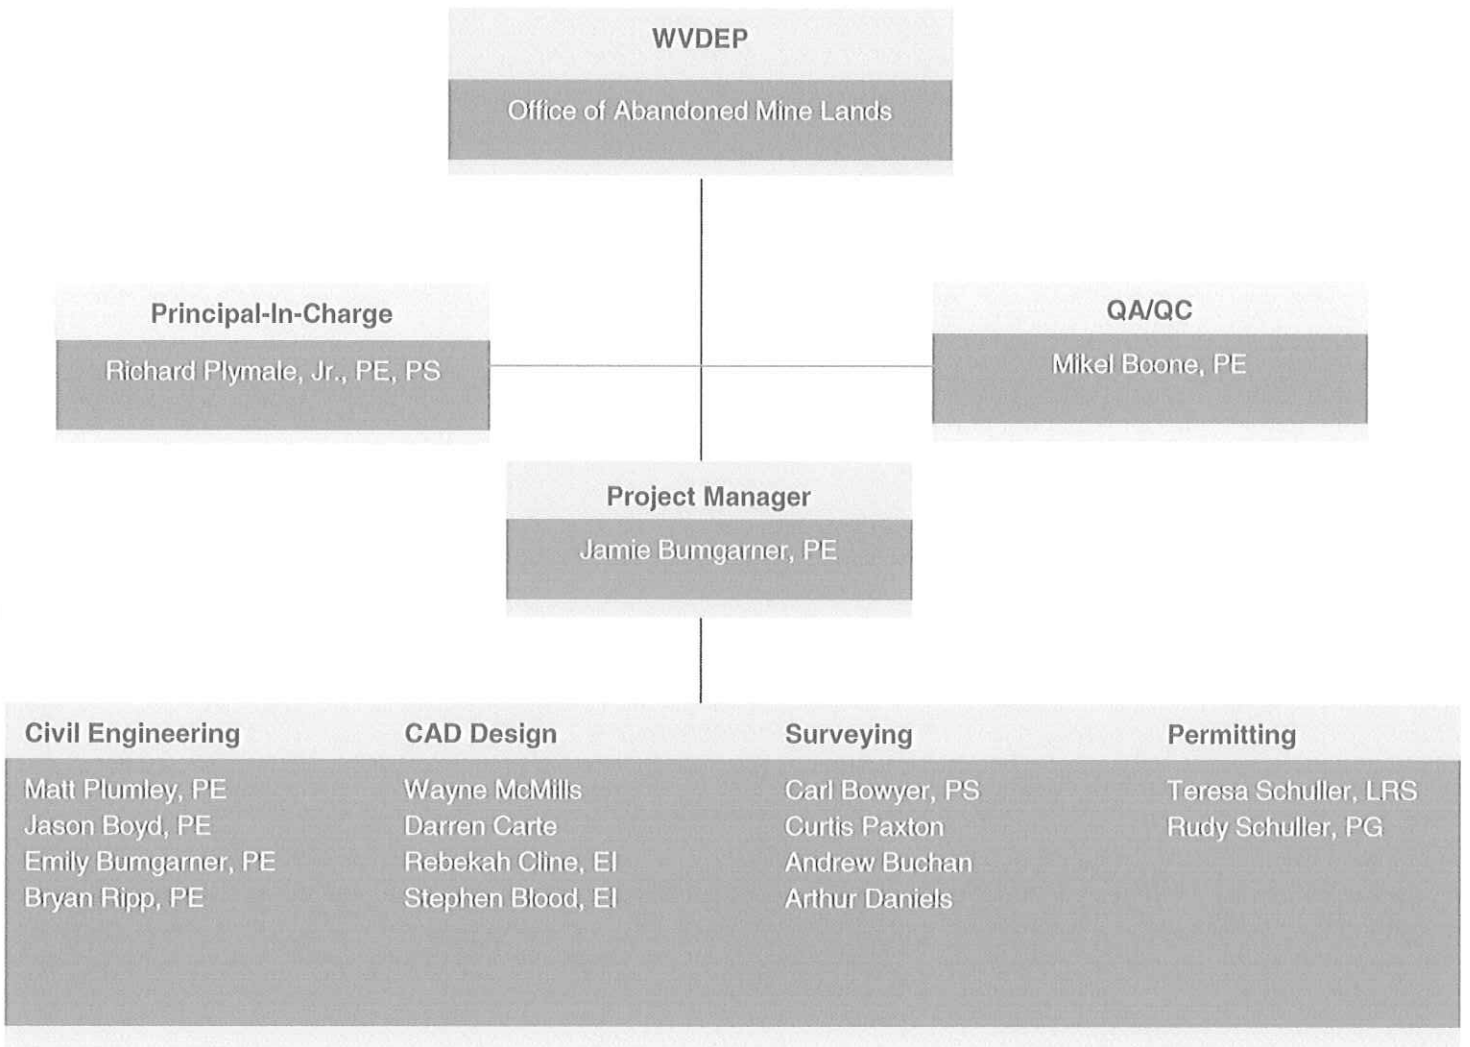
WVDEP
Office of Abandoned Mine Lands

Principal-In-Charge
Richard Plymale, Jr., PE, PS

QA/QC
Mikel Boone, PE

Project Manager
Jamie Bumgarner, PE

Civil Engineering
Matt Plumley, PE
Jason Boyd, PE
Emily Bumgarner, PE
Bryan Ripp, PE

CAD Design
Wayne McMills
Darren Carte
Rebekah Cline, EI
Stephen Blood, EI

Surveying
Carl Bowyer, PS
Curtis Paxton
Andrew Buchan
Arthur Daniels

Permitting
Teresa Schuller, LRS
Rudy Schuller, PG